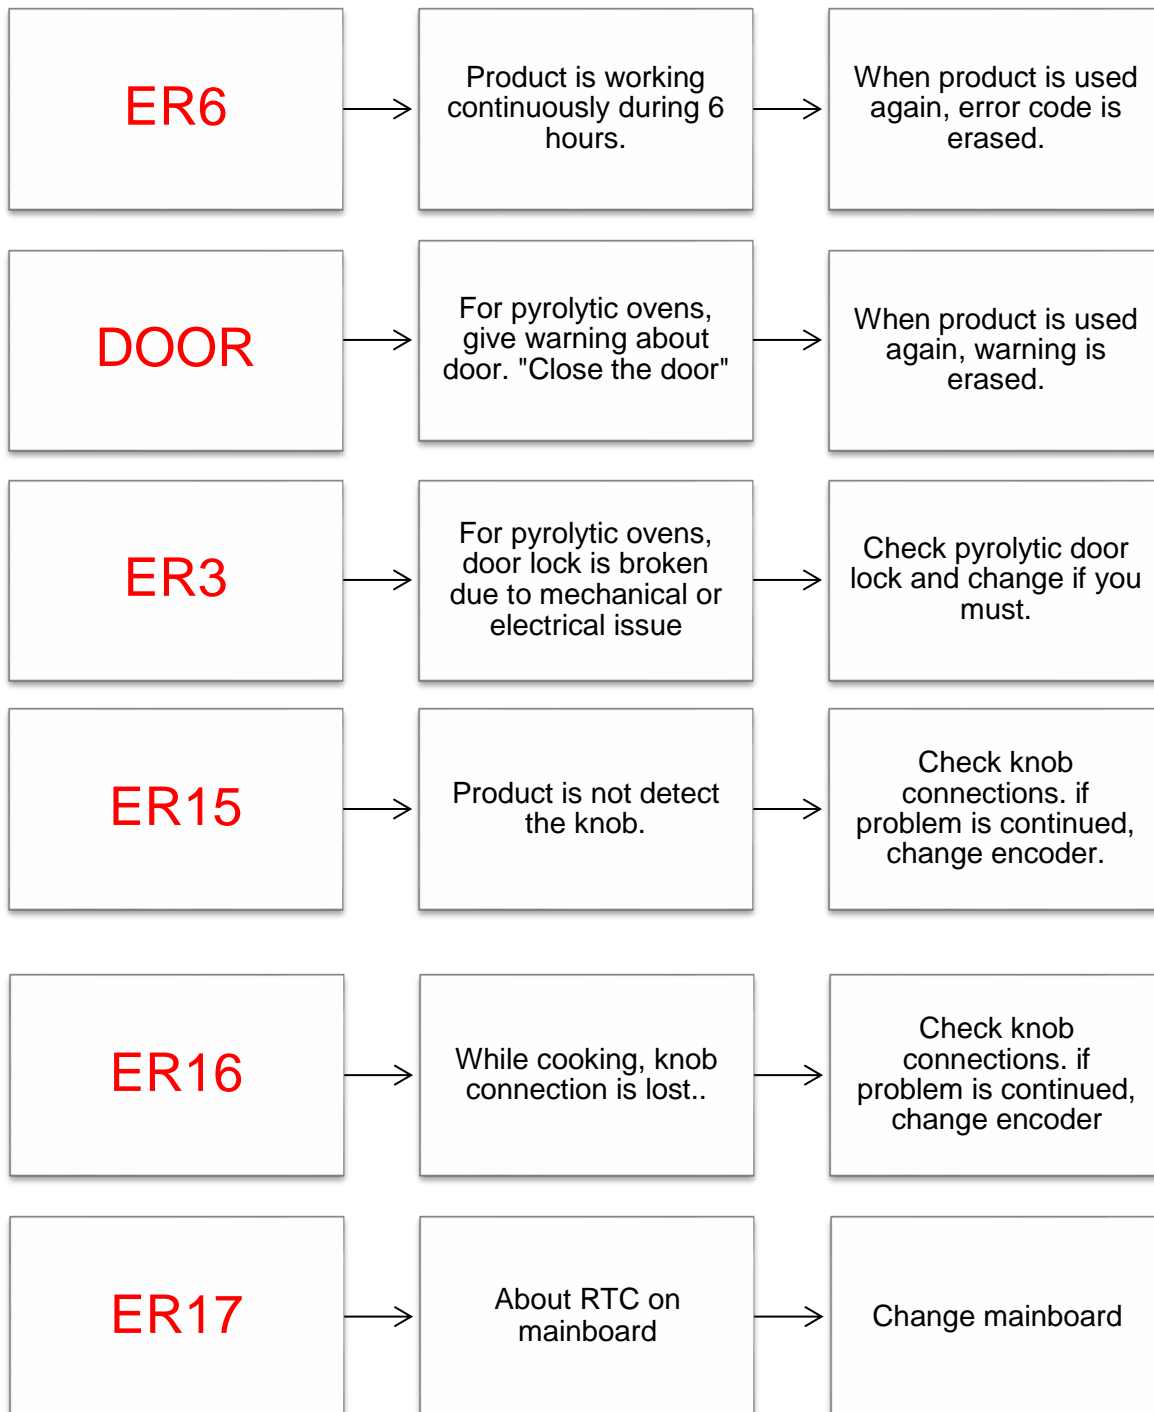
ER6

Product is working continuously during 6 hours.

When product is used again, error code is erased.

DOOR

For pyrolytic ovens, give warning about door. "Close the door"

When product is used again, warning is erased.

ER3

For pyrolytic ovens, door lock is broken due to mechanical or electrical issue

Check pyrolytic door lock and change if you must.

ER15

Product is not detect the knob.

Check knob connections. if problem is continued, change encoder.

ER16

While cooking, knob connection is lost..

Check knob connections. if problem is continued, change encoder

ER17

About RTC on mainboard

Change mainboard